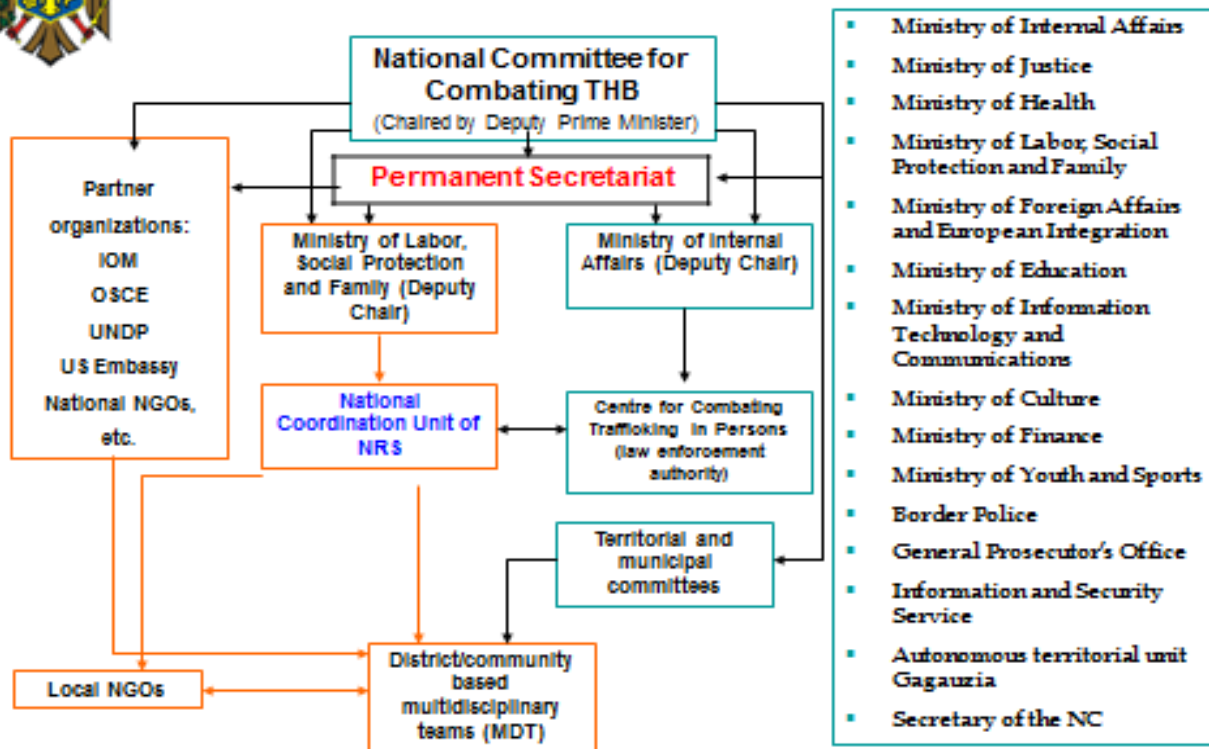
National Committee for Combating THB
(Chaired by Deputy Prime Minister)

Permanent Secretariat

Partner organizations:
IOM
OSCE
UNDP
US Embassy
National NGOs, etc.

Ministry of Labor, Social Protection and Family (Deputy Chair)

Ministry of Internal Affairs (Deputy Chair)

National Coordination Unit of NRS

Centre for Combating Trafficking in Persons (law enforcement authority)

Territorial and municipal committees

Local NGOs

District/community based multidisciplinary teams (MDT)

- Ministry of Internal Affairs
- Ministry of Justice
- Ministry of Health
- Ministry of Labor, Social Protection and Family
- Ministry of Foreign Affairs and European Integration
- Ministry of Education
- Ministry of Information Technology and Communications
- Ministry of Culture
- Ministry of Finance
- Ministry of Youth and Sports
- Border Police
- General Prosecutor's Office
- Information and Security Service
- Autonomous territorial unit Gagauzia
- Secretary of the NC